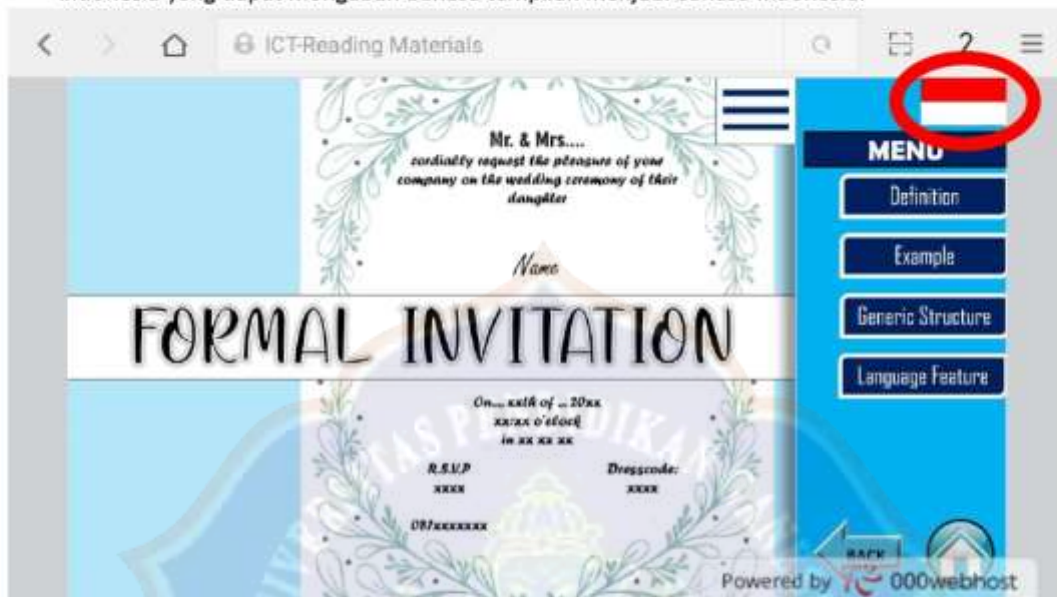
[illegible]

ICT-Reading Materials

2

Mr. & Mrs....
cordially request the pleasure of your company on the wedding ceremony of their daughter

Name

FORMAL INVITATION

On... xxth of ... 20xx
xx:xx o'clock
in xx xx xx

R.S.V.P
xxxx

Dresscode:
xxxx

081xxxxxxx

MENU

Definition

Example

Generic Structure

Language Feature

BACK

Powered by 000webhost